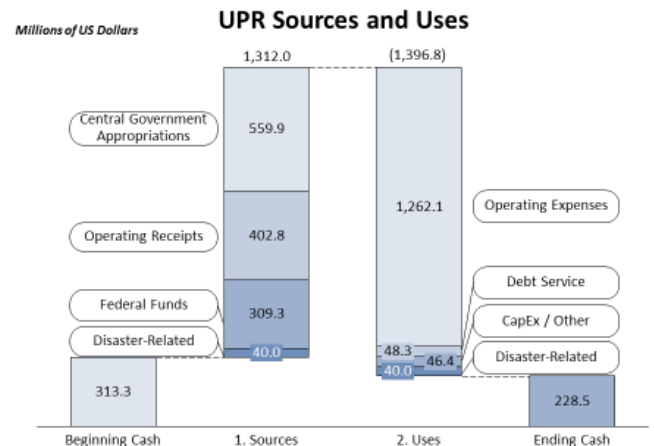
Millions of US Dollars

UPR Sources and Uses

1,312.0

(1,396.8)

Central Government Appropriations

559.9

Operating Receipts

402.8

Federal Funds

309.3

Disaster-Related

40.0

1,262.1

Operating Expenses

Debt Service

CapEx / Other

Disaster-Related

48.3

46.4

40.0

313.3

228.5

Beginning Cash

1. Sources

2. Uses

Ending Cash